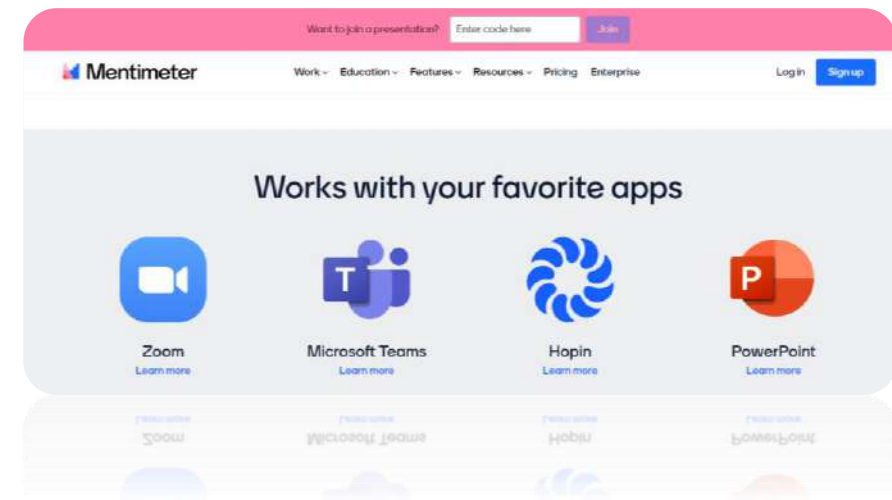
Want to join a presentation? Enter code here Join

Mentimeter Work Education Features Resources Pricing Enterprise Log in Sign up

Works with your favorite apps

T

Zoom
Learn more

Microsoft Teams
Learn more

Hopin
Learn more

P

PowerPoint
Learn more